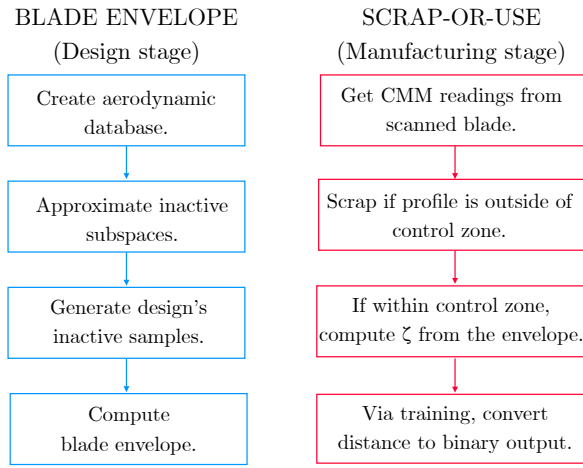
BLADE ENVELOPE
(Design stage)

Create aerodynamic database.

Approximate inactive subspaces.

Generate design's inactive samples.

Compute blade envelope.

SCRAP-OR-USE
(Manufacturing stage)

Get CMM readings from scanned blade.

Scrap if profile is outside of control zone.

If within control zone, compute $\zeta$ from the envelope.

Via training, convert distance to binary output.